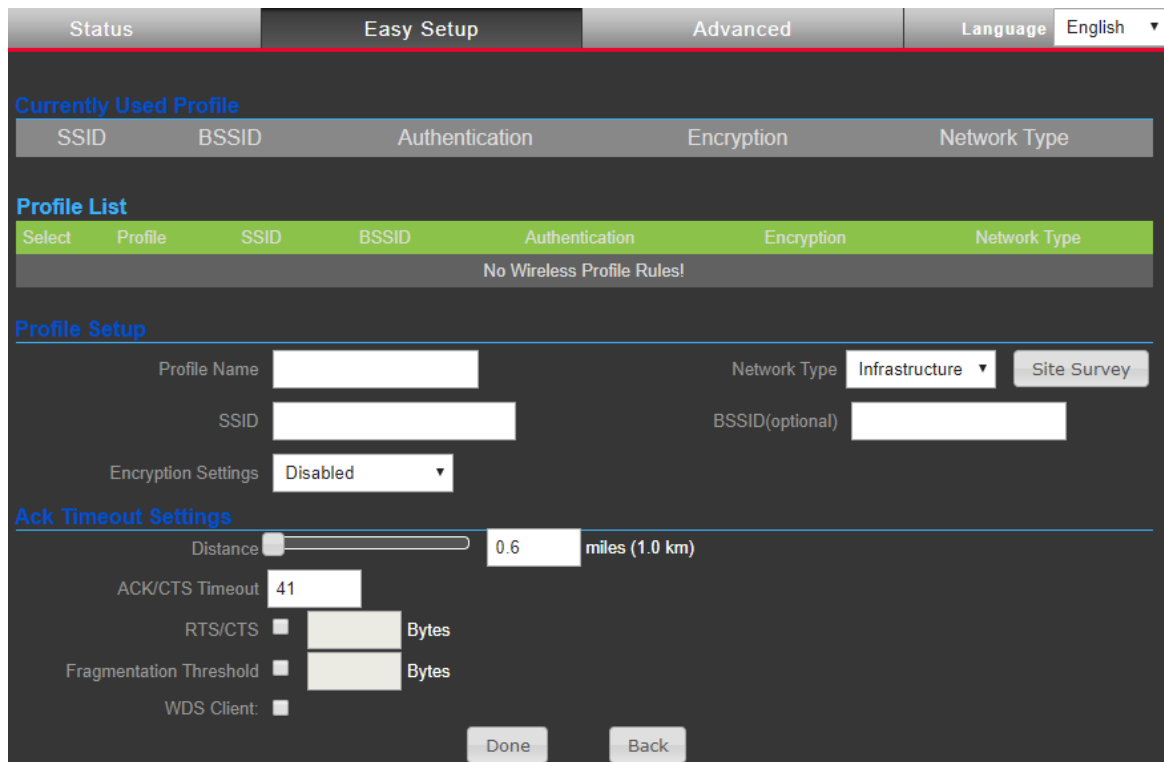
Status | Easy Setup | Advanced | Language English

Currently Used Profile

| SSID | BSSID | Authentication | Encryption | Network Type |
|---|---|---|---|---|

Profile List

| Select | Profile | SSID | BSSID | Authentication | Encryption | Network Type |
|---|---|---|---|---|---|---|
| No Wireless Profile Rules! | | | | | | |

Profile Setup

Profile Name

Network Type Infrastructure

Site Survey

SSID

BSSID(optional)

Encryption Settings Disabled

Ack Timeout Settings

Distance 0.6 miles (1.0 km)

ACK/CTS Timeout 41

RTS/CTS Bytes

Fragmentation Threshold Bytes

WDS Client:

Done Back